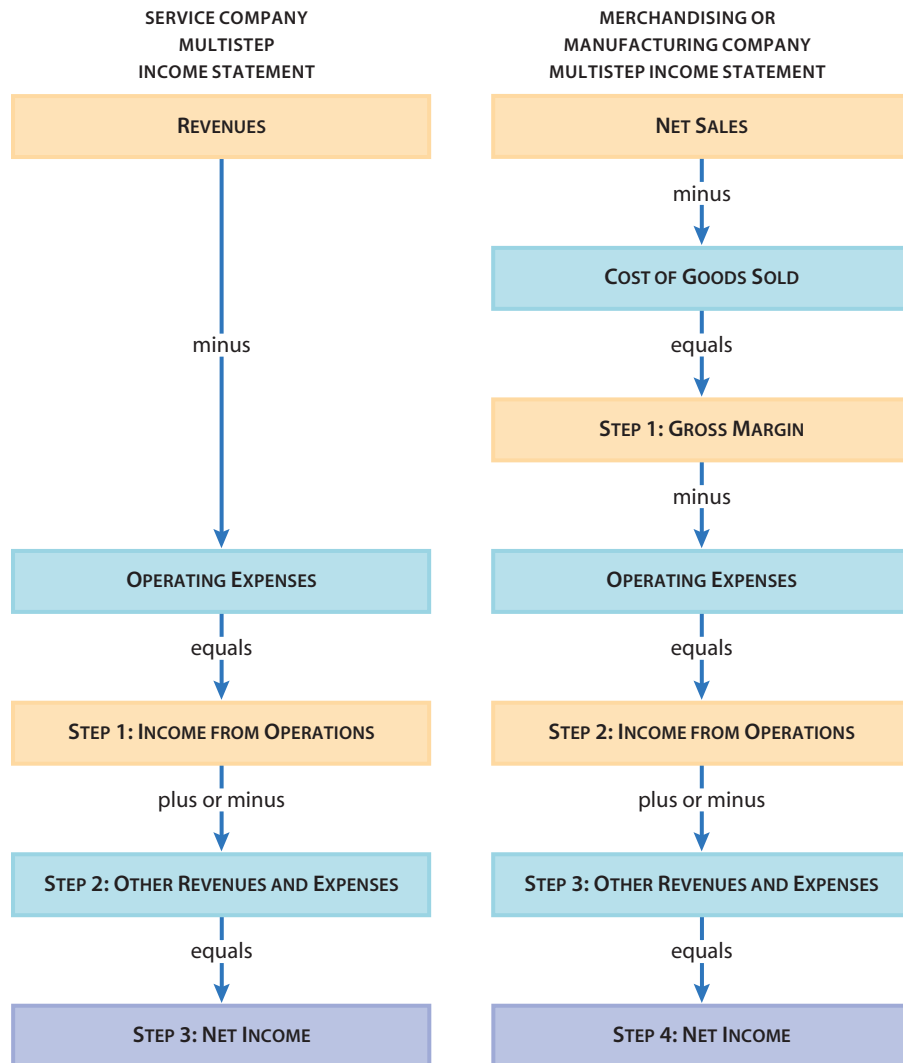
SERVICE COMPANY
MULTISTEP
INCOME STATEMENT

REVENUES

minus

OPERATING EXPENSES

equals

STEP 1: INCOME FROM OPERATIONS

plus or minus

STEP 2: OTHER REVENUES AND EXPENSES

equals

STEP 3: NET INCOME

MERCHANDISING OR
MANUFACTURING COMPANY
MULTISTEP INCOME STATEMENT

NET SALES

minus

COST OF GOODS SOLD

equals

STEP 1: GROSS MARGIN

minus

OPERATING EXPENSES

equals

STEP 2: INCOME FROM OPERATIONS

plus or minus

STEP 3: OTHER REVENUES AND EXPENSES

equals

STEP 4: NET INCOME